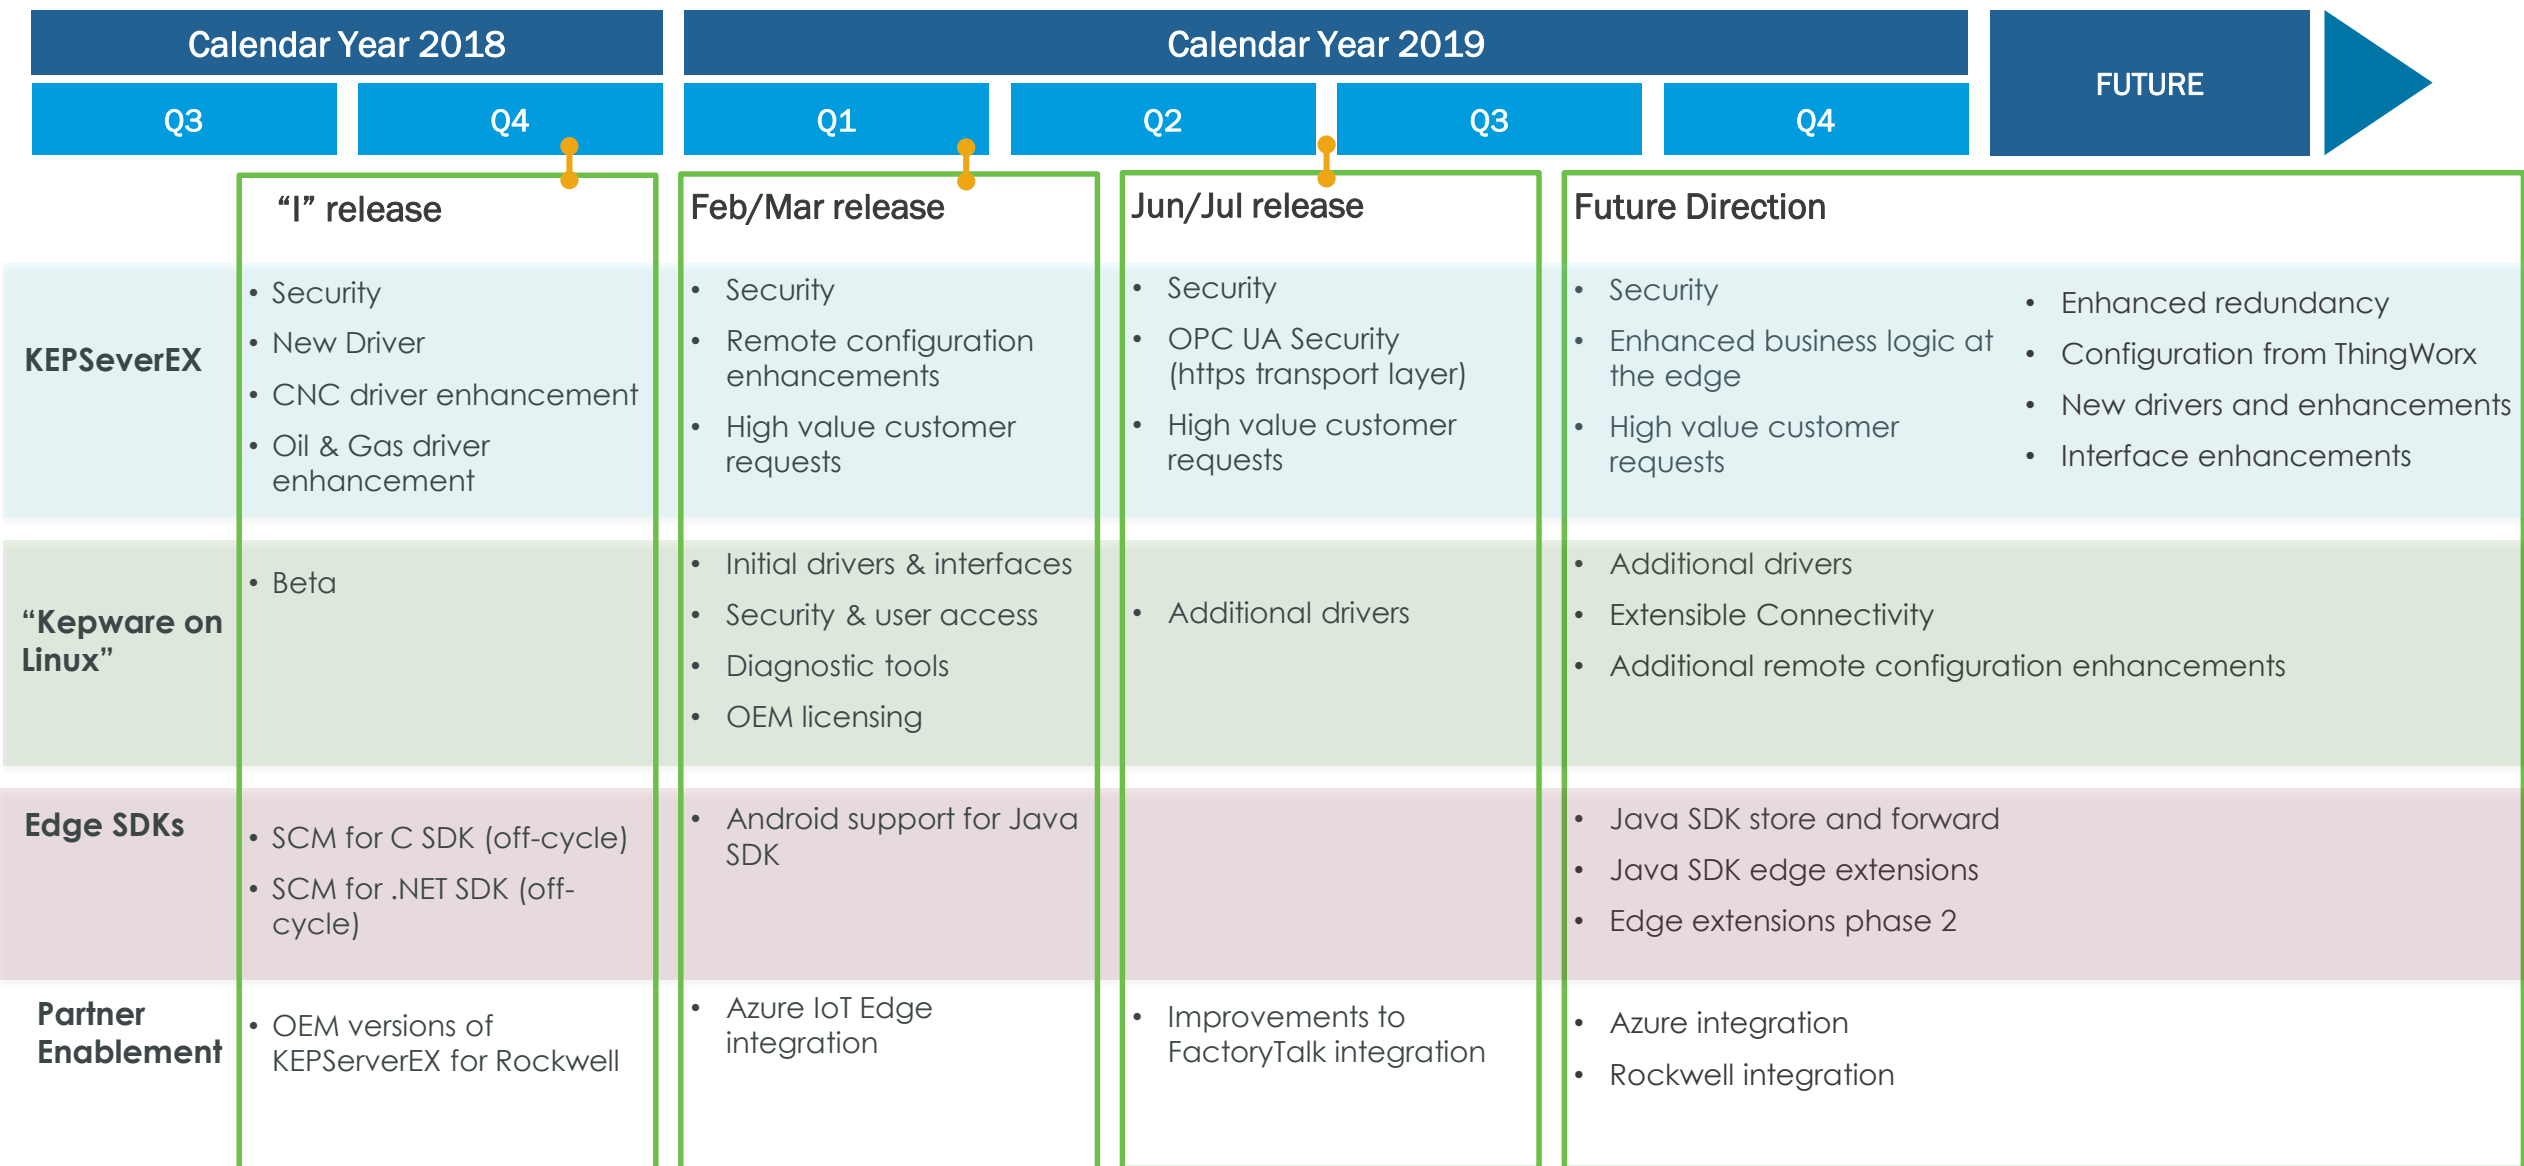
| Calendar Year 2018 | | Calendar Year 2019 | | | | FUTURE |
|---|---|---|---|---|---|---|
| Q3 | Q4 | Q1 | Q2 | Q3 | Q4 | |

| | "I" release | Feb/Mar release | Jun/Jul release | Future Direction |
|---|---|---|---|---|
| KEPSeverEX | • Security<br>• New Driver<br>• CNC driver enhancement<br>• Oil & Gas driver enhancement | • Security<br>• Remote configuration enhancements<br>• High value customer requests | • Security<br>• OPC UA Security (https transport layer)<br>• High value customer requests | • Security<br>• Enhanced business logic at the edge<br>• High value customer requests<br>• Enhanced redundancy<br>• Configuration from ThingWorx<br>• New drivers and enhancements<br>• Interface enhancements |
| "Kepware on Linux" | • Beta | • Initial drivers & interfaces<br>• Security & user access<br>• Diagnostic tools<br>• OEM licensing | • Additional drivers | • Additional drivers<br>• Extensible Connectivity<br>• Additional remote configuration enhancements |
| Edge SDKs | • SCM for C SDK (off-cycle)<br>• SCM for .NET SDK (off-cycle) | • Android support for Java SDK | | • Java SDK store and forward<br>• Java SDK edge extensions<br>• Edge extensions phase 2 |
| Partner Enablement | • OEM versions of KEPServerEX for Rockwell | • Azure IoT Edge integration | • Improvements to FactoryTalk integration | • Azure integration<br>• Rockwell integration |